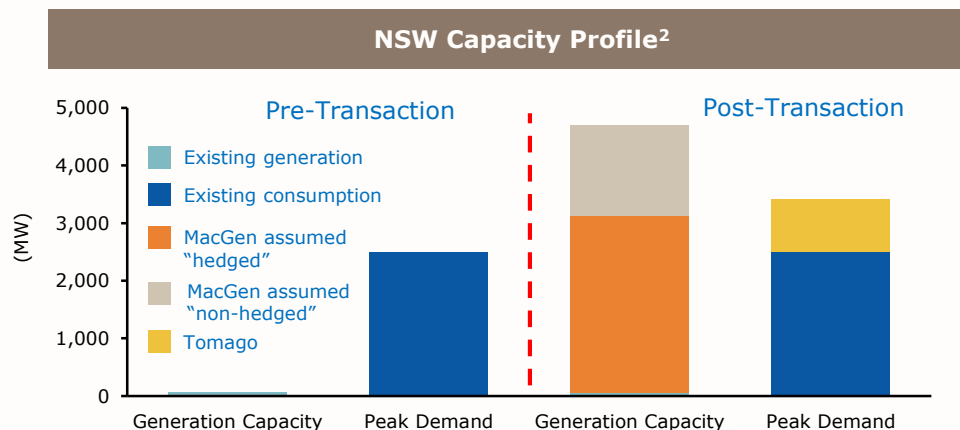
NSW Capacity Profile$^2$

Pre-Transaction

Post-Transaction

(MW)

5,000
4,000
3,000
2,000
1,000
0

Existing generation
Existing consumption
MacGen assumed "hedged"
MacGen assumed "non-hedged"
Tomago

Generation Capacity
Peak Demand
Generation Capacity
Peak Demand